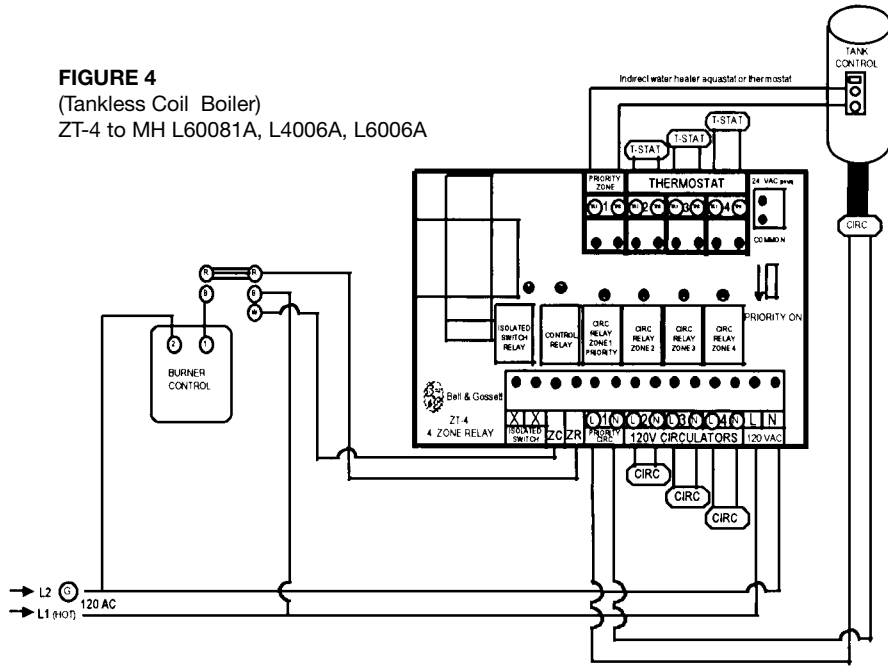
FIGURE 4
(Tankless Coil Boiler)
ZT-4 to MH L60081A, L4006A, L6006A

TANK CONTROL

Indirect water heater aquastat or thermostat

T-STAT
T-STAT
T-STAT
T-STAT

PRIORITY ZONE
THERMOSTAT
24 VAC
1 2 3 4
COMMON

CIRC

R R
B B
W

2 1
BURNER CONTROL

ISOLATED SWITCH RELAY
CONTROL RELAY
CIRC RELAY ZONE 1 PRIORITY
CIRC RELAY ZONE 2
CIRC RELAY ZONE 3
CIRC RELAY ZONE 4
PRIORITY ON

Bell & Gossett
ZT-4
4 ZONE RELAY

X X
ISOLATED SWITCH
ZC ZR
L 1 N
PRIORITY CIRC
L 2 N L 3 N L 4 N
120V CIRCULATORS
L N
120 VAC

CIRC
CIRC
CIRC

L2 G
L1 (HOT)
120 AC